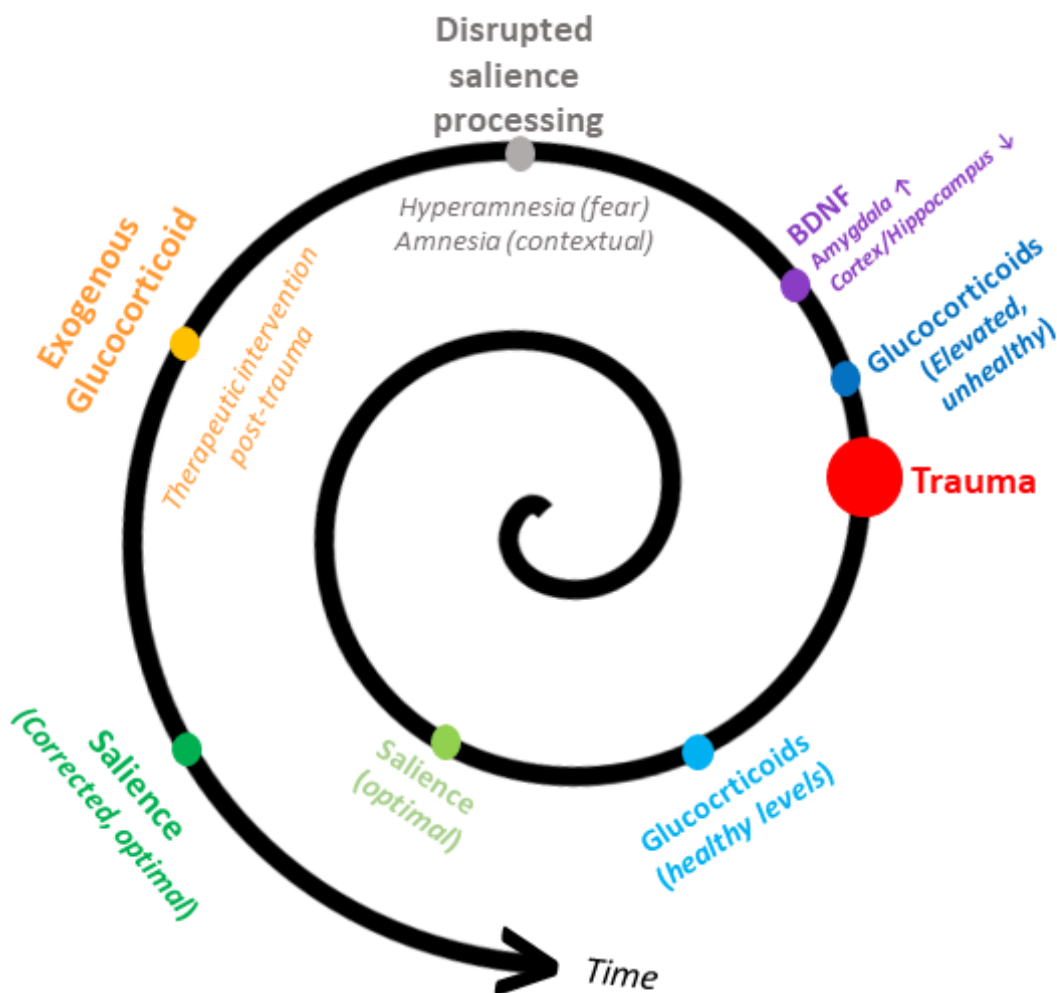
Disrupted salience processing

Hyperamnesia (fear)
Amnesia (contextual)

BDNF
Amygdala ↑
Cortex/Hippocampus ↓

Glucocorticoids
(Elevated, unhealthy)

Trauma

Glucocrticoids
(healthy levels)

Salience
(optimal)

Salience
(Corrected, optimal)

Exogenous Glucocorticoid

Therapeutic intervention post-trauma

Time